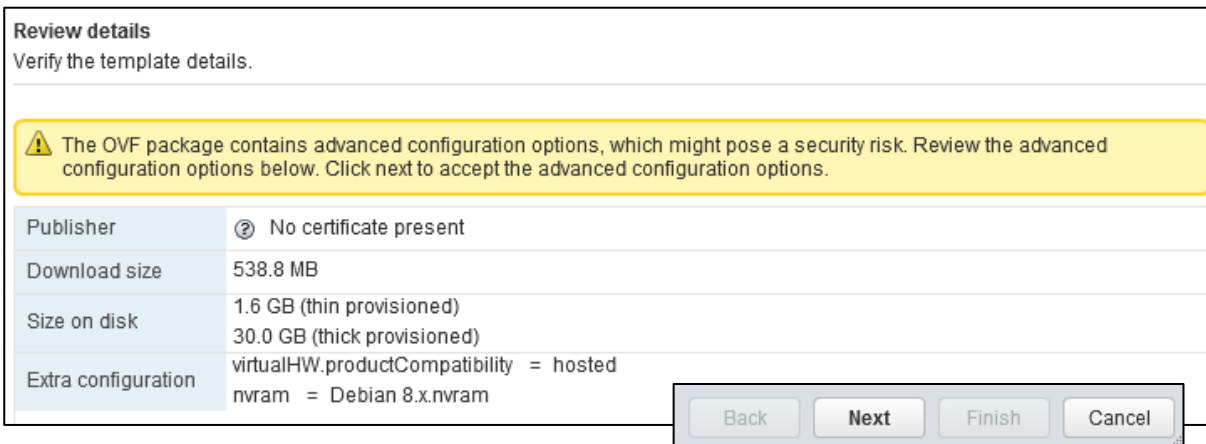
Review details
Verify the template details.

The OVF package contains advanced configuration options, which might pose a security risk. Review the advanced configuration options below. Click next to accept the advanced configuration options.

| | |
|---|---|
| Publisher | No certificate present |
| Download size | 538.8 MB |
| Size on disk | 1.6 GB (thin provisioned)<br>30.0 GB (thick provisioned) |
| Extra configuration | virtualHW.productCompatibility = hosted<br>nvram = Debian 8.x.nvram |

Back Next Finish Cancel